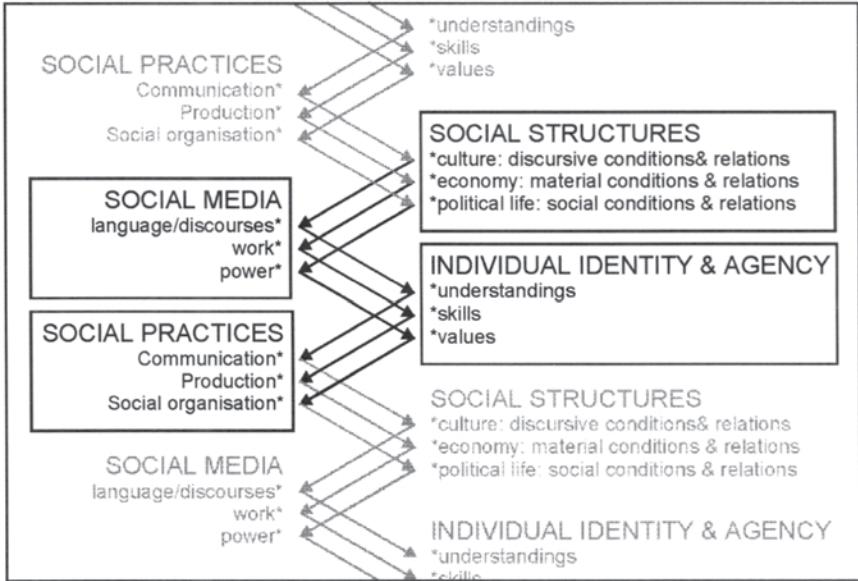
*understandings
*skills
*values

SOCIAL PRACTICES
Communication*
Production*
Social organisation*

SOCIAL STRUCTURES
*culture: discursive conditions& relations
*economy: material conditions & relations
*political life: social conditions & relations

SOCIAL MEDIA
language/discourses*
work*
power*

INDIVIDUAL IDENTITY & AGENCY
*understandings
*skills
*values

SOCIAL PRACTICES
Communication*
Production*
Social organisation*

SOCIAL STRUCTURES
*culture: discursive conditions& relations
*economy: material conditions & relations
*political life: social conditions & relations

SOCIAL MEDIA
language/discourses*
work*
power*

INDIVIDUAL IDENTITY & AGENCY
*understandings
*skills